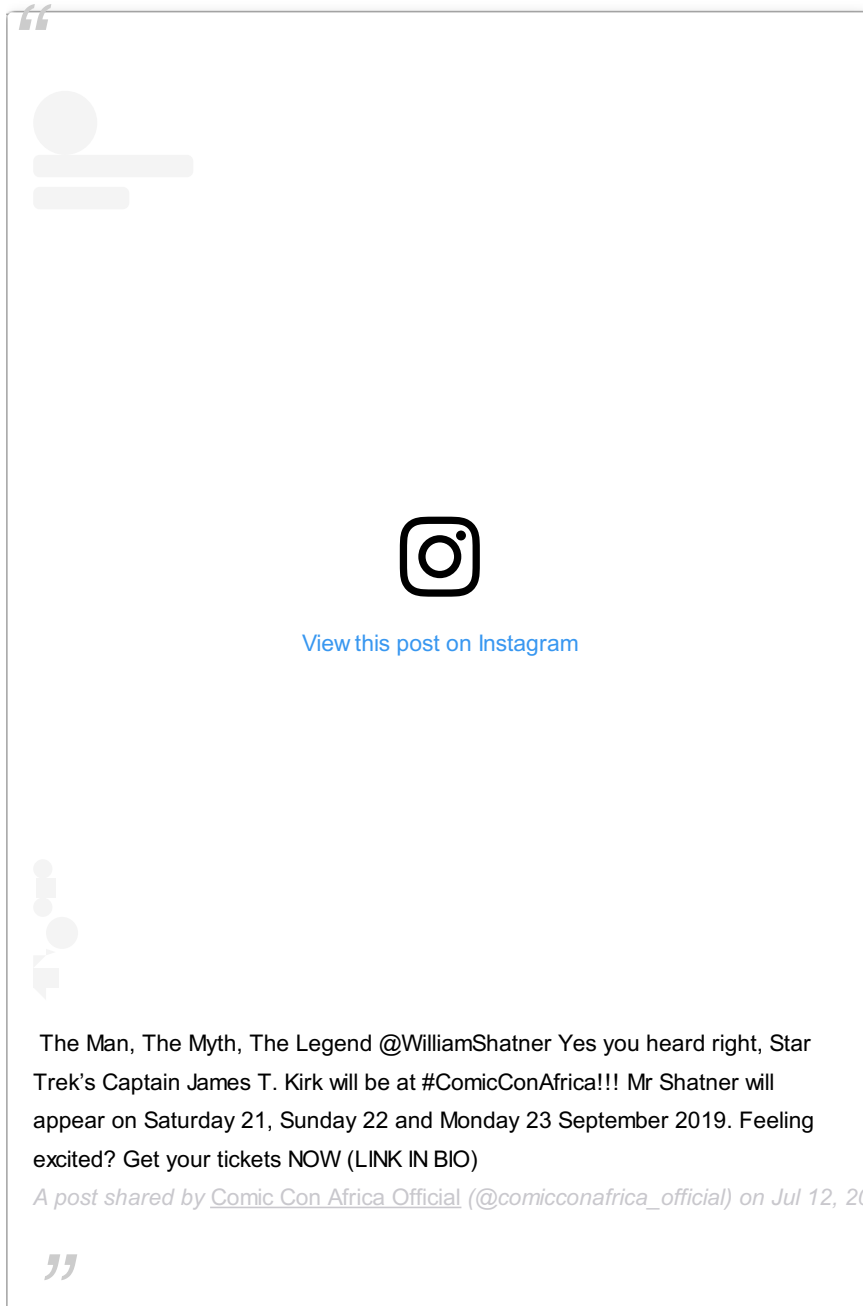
View this post on Instagram

The Man, The Myth, The Legend @WilliamShatner Yes you heard right, Star Trek’s Captain James T. Kirk will be at #ComicConAfrica!!! Mr Shatner will appear on Saturday 21, Sunday 22 and Monday 23 September 2019. Feeling excited? Get your tickets NOW (LINK IN BIO)

A post shared by Comic Con Africa Official (@comicconafrica_official) on Jul 12, 2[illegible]